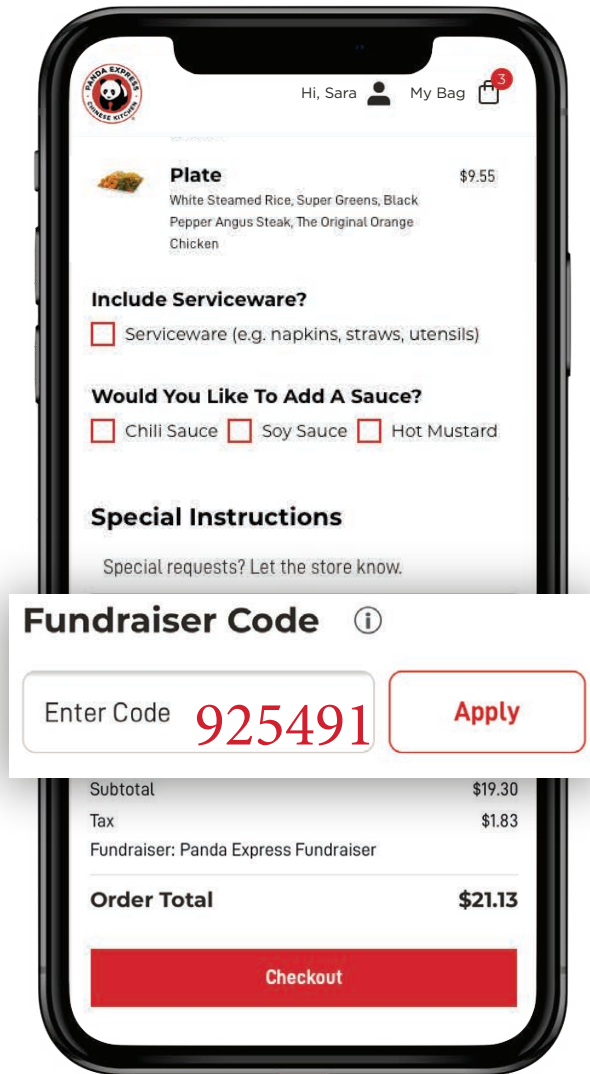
PANDA EXPRESS CHINESE KITCHEN

Hi, Sara My Bag 3

Plate $9.55
White Steamed Rice, Super Greens, Black Pepper Angus Steak, The Original Orange Chicken

Include Serviceware?
Serviceware (e.g. napkins, straws, utensils)

Would You Like To Add A Sauce?
Chili Sauce Soy Sauce Hot Mustard

Special Instructions
Special requests? Let the store know.

Fundraiser Code ⓘ
Enter Code 925491 Apply

Subtotal $19.30
Tax $1.83
Fundraiser: Panda Express Fundraiser

Order Total $21.13

Checkout